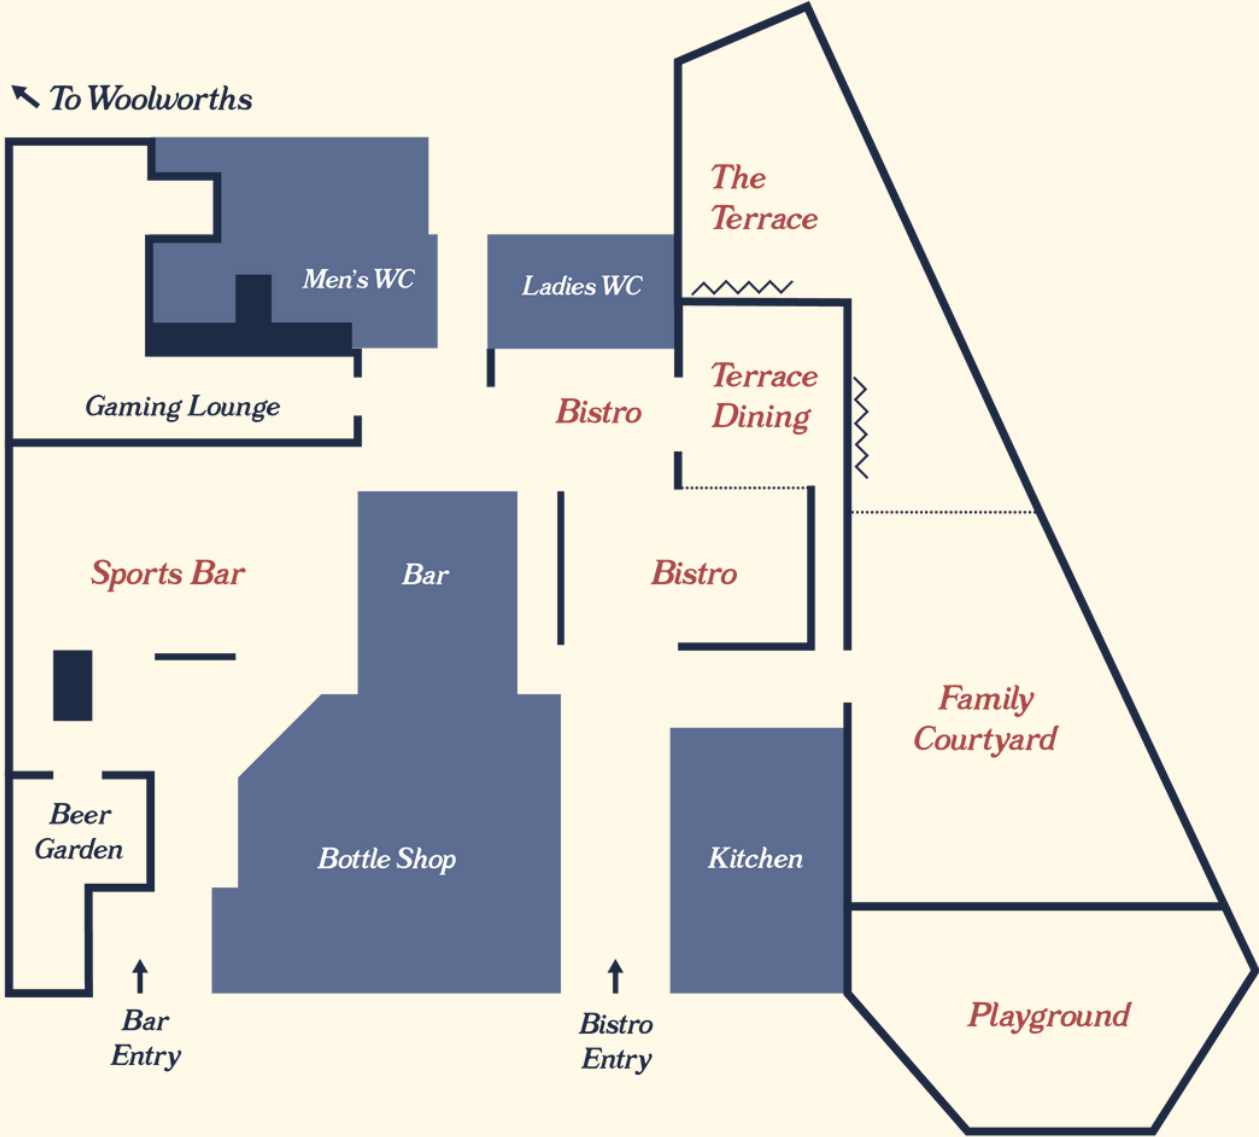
↖ To Woolworths

The Terrace

Men's WC

Ladies WC

Terrace Dining

Gaming Lounge

Bistro

Sports Bar

Bar

Bistro

Family Courtyard

Beer Garden

Bottle Shop

Kitchen

Playground

↑ Bar Entry

↑ Bistro Entry